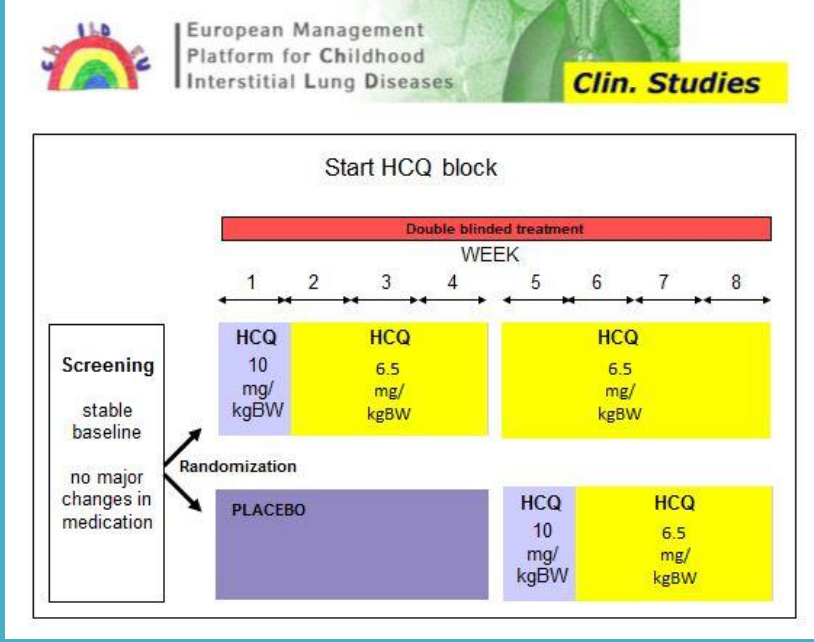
chILD EU

European Management Platform for Childhood Interstitial Lung Diseases

Clin. Studies

Start HCQ block

Double blinded treatment

WEEK

1 2 3 4 5 6 7 8

Screening

stable baseline

no major changes in medication

Randomization

HCQ 10 mg/ kgBW

HCQ 6.5 mg/ kgBW

HCQ 6.5 mg/ kgBW

PLACEBO

HCQ 10 mg/ kgBW

HCQ 6.5 mg/ kgBW